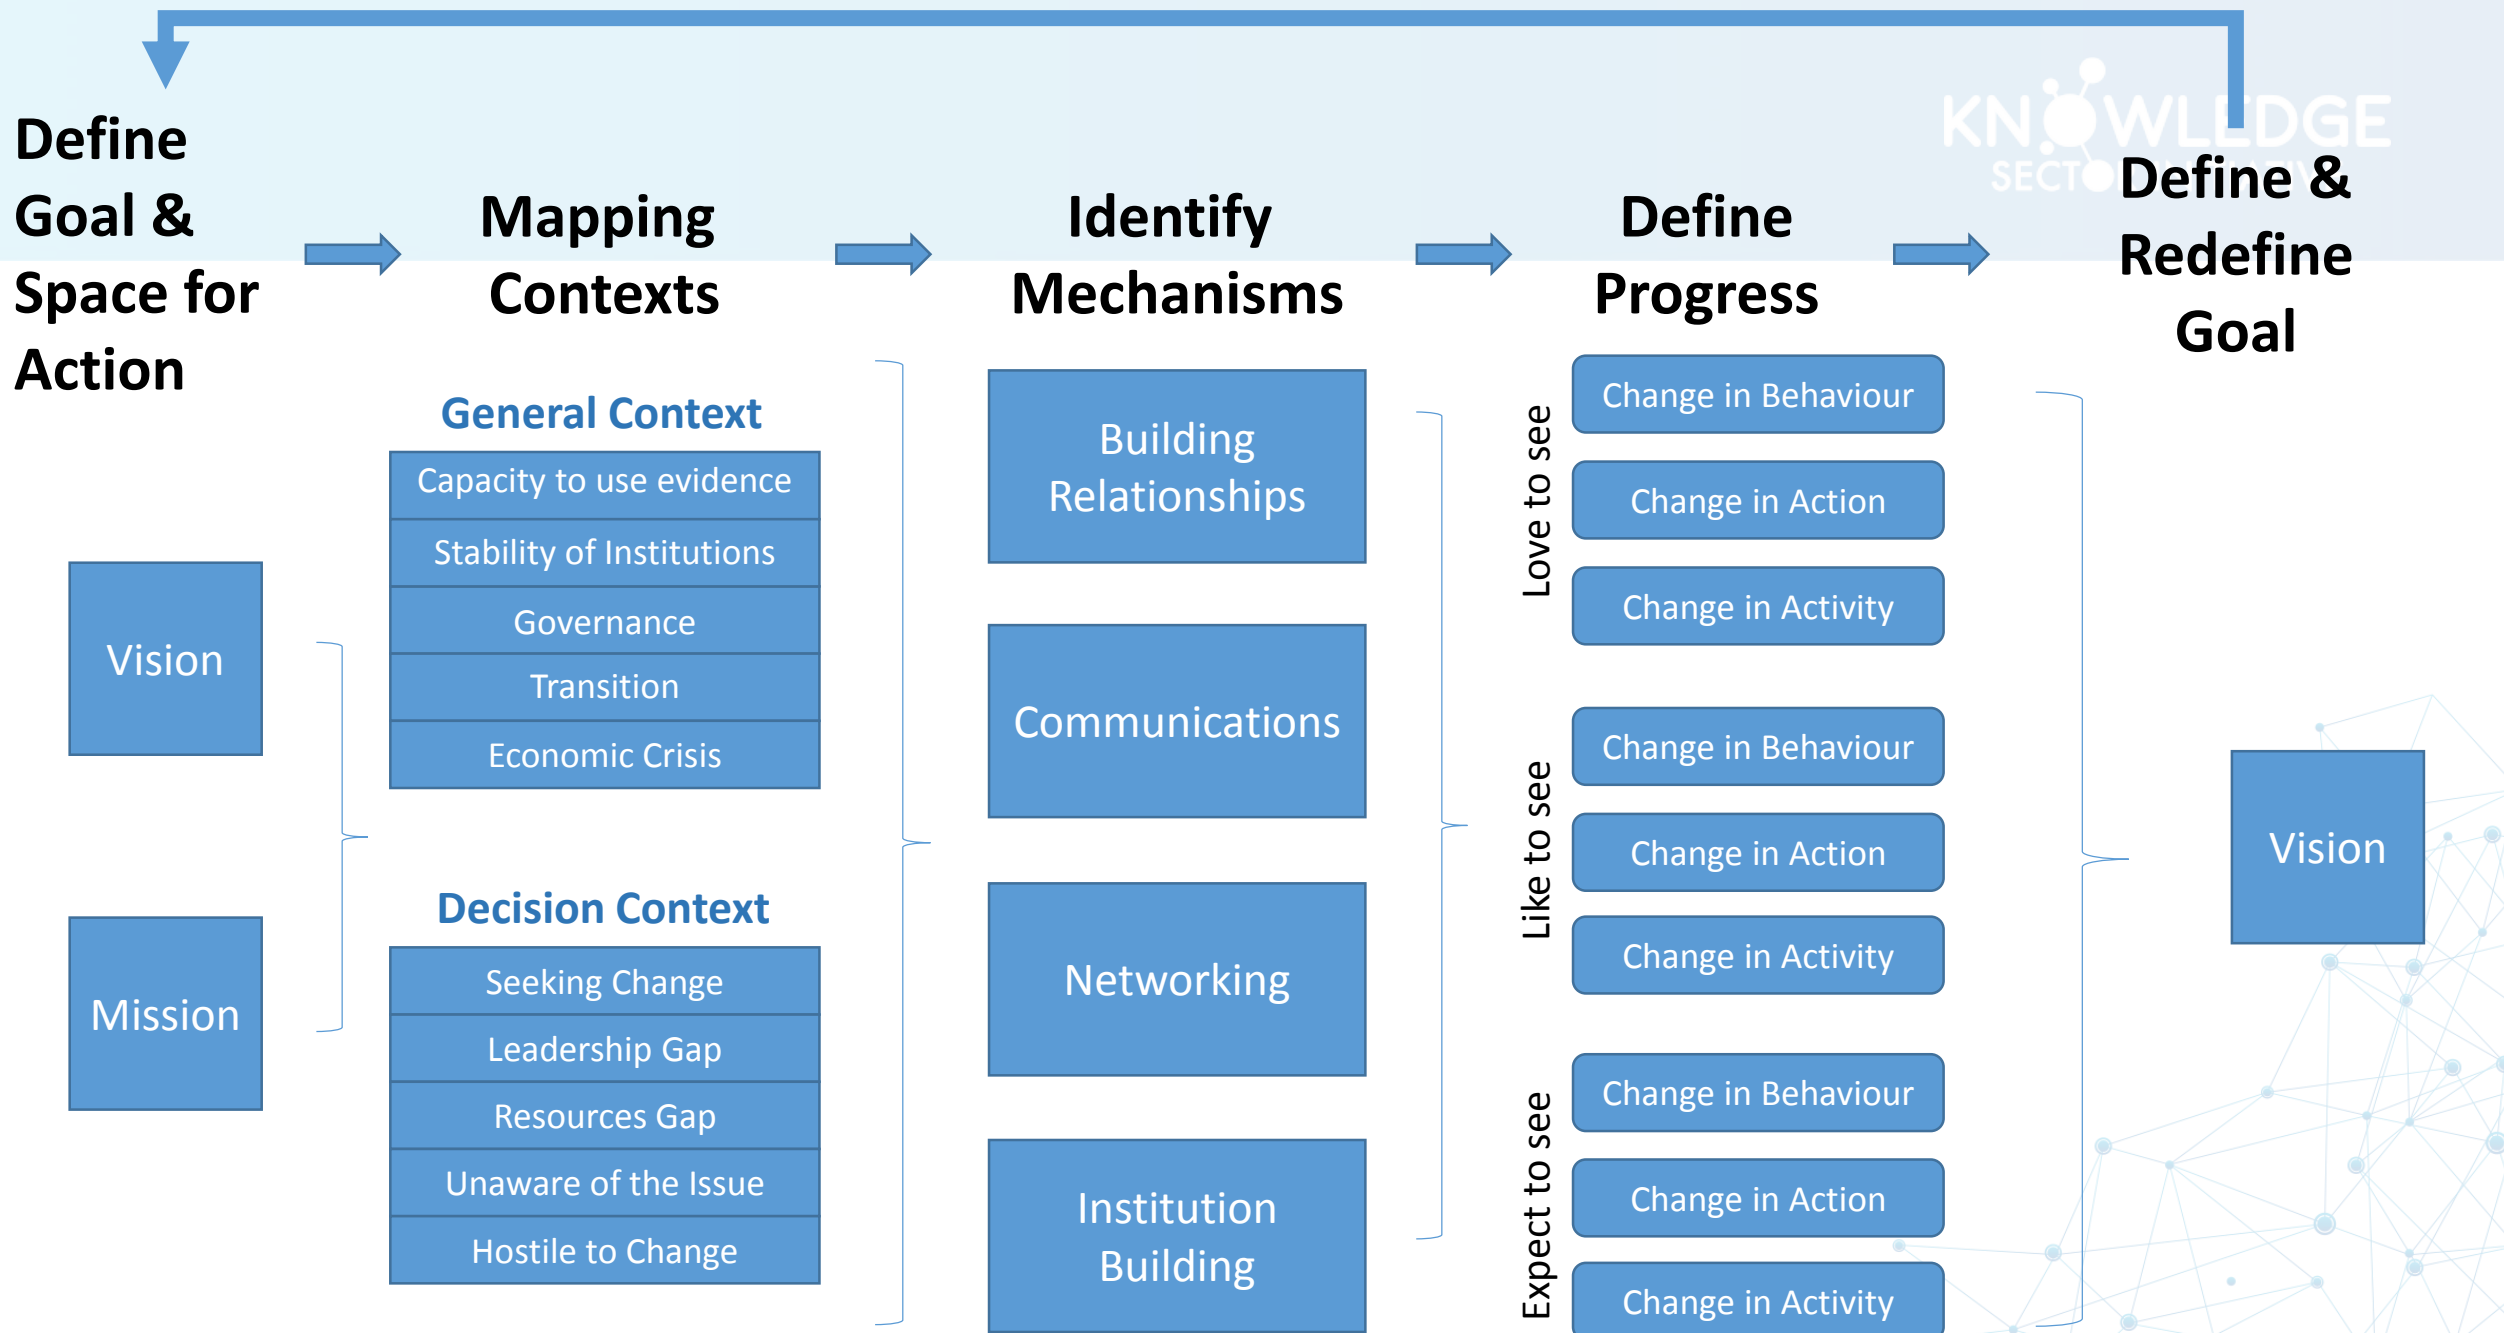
KNOWLEDGE SECTOR

Define Goal & Space for Action

Mapping Contexts

Identify Mechanisms

Define Progress

Define & Redefine Goal

Vision

Mission

General Context

Capacity to use evidence

Stability of Institutions

Governance

Transition

Economic Crisis

Decision Context

Seeking Change

Leadership Gap

Resources Gap

Unaware of the Issue

Hostile to Change

Building Relationships

Communications

Networking

Institution Building

Love to see

Change in Behaviour

Change in Action

Change in Activity

Like to see

Change in Behaviour

Change in Action

Change in Activity

Expect to see

Change in Behaviour

Change in Action

Change in Activity

Vision